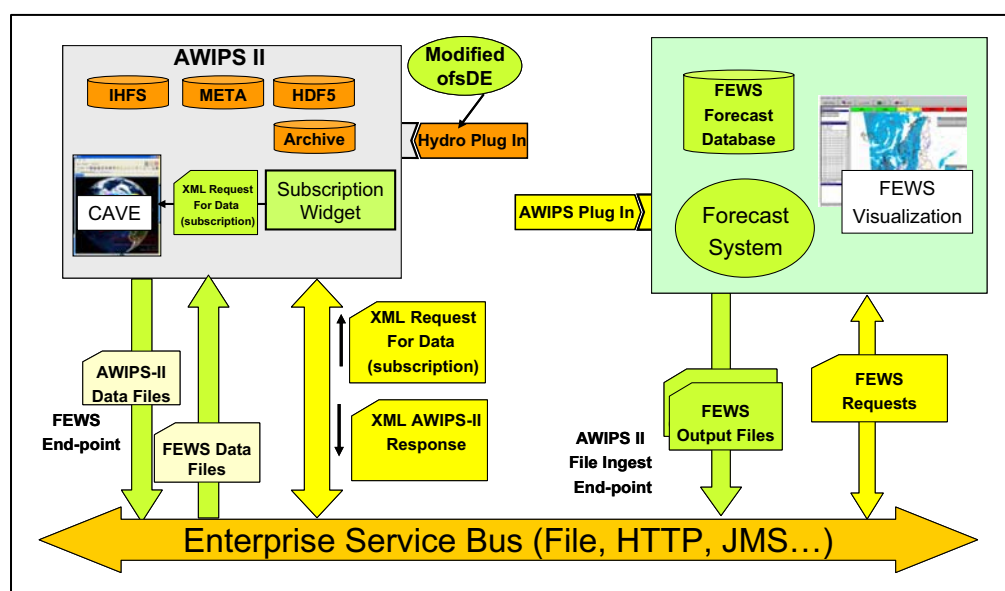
AWIPS II

IHFS

META

HDF5

Archive

Modified ofsDE

Hydro Plug In

CAVE

XML Request For Data (subscription)

Subscription Widget

FEWS Forecast Database

Forecast System

FEWS Visualization

AWIPS Plug In

AWIPS-II Data Files

FEWS End-point

FEWS Data Files

XML Request For Data (subscription)

XML AWIPS-II Response

AWIPS II File Ingest End-point

FEWS Output Files

FEWS Requests

Enterprise Service Bus (File, HTTP, JMS…)